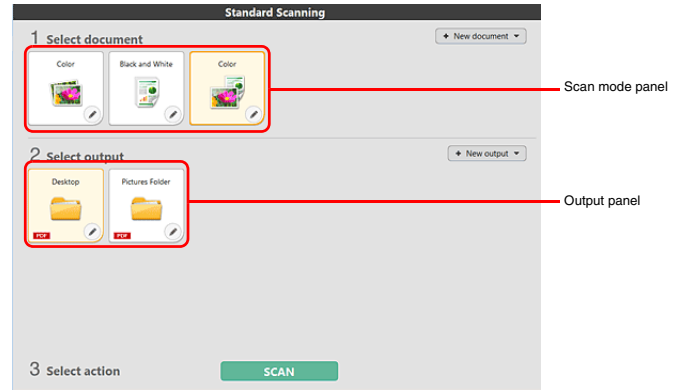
Standard Scanning

1 Select document

+ New document ▾

Color

Black and White

Color

Scan mode panel

2 Select output

+ New output ▾

Desktop

PDF

Pictures Folder

PDF

Output panel

3 Select action

SCAN